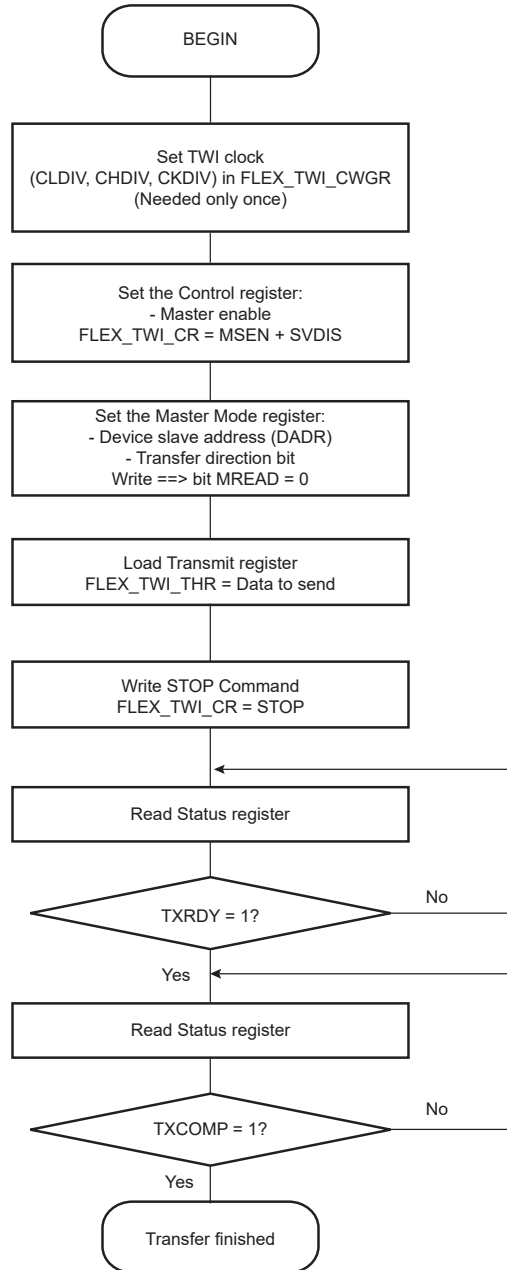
BEGIN

Set TWI clock (CLDIV, CHDIV, CKDIV) in FLEX_TWI_CWGR (Needed only once)

Set the Control register: - Master enable FLEX_TWI_CR = MSEN + SVDIS

Set the Master Mode register: - Device slave address (DADR) - Transfer direction bit Write ==> bit MREAD = 0

Load Transmit register FLEX_TWI_THR = Data to send

Write STOP Command FLEX_TWI_CR = STOP

Read Status register

TXRDY = 1?

No

Yes

Read Status register

TXCOMP = 1?

No

Yes

Transfer finished